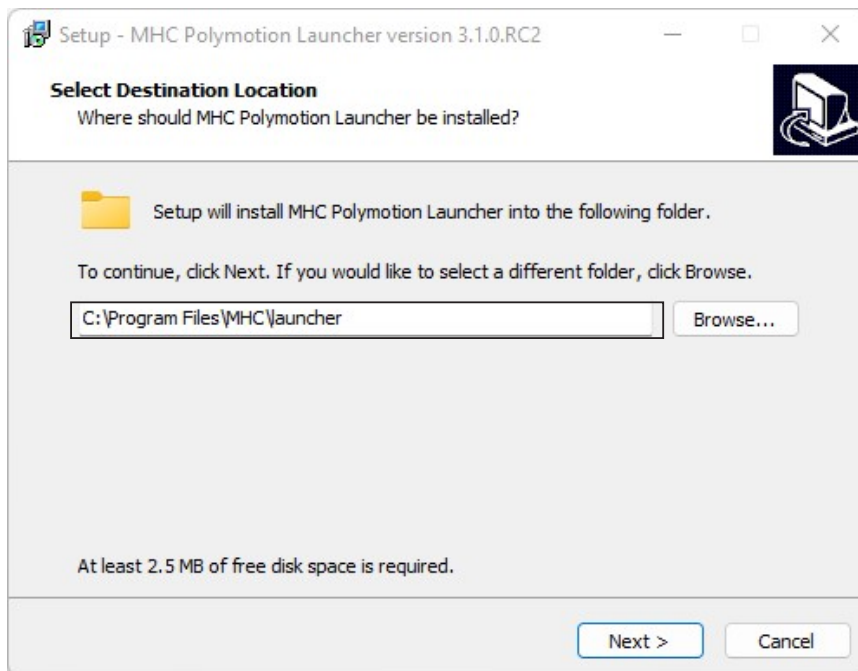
Setup - MHC Polymotion Launcher version 3.1.0.RC2

Select Destination Location
Where should MHC Polymotion Launcher be installed?

Setup will install MHC Polymotion Launcher into the following folder.

To continue, click Next. If you would like to select a different folder, click Browse.

C:\Program Files\MHC\launcher

Browse...

At least 2.5 MB of free disk space is required.

Next >

Cancel